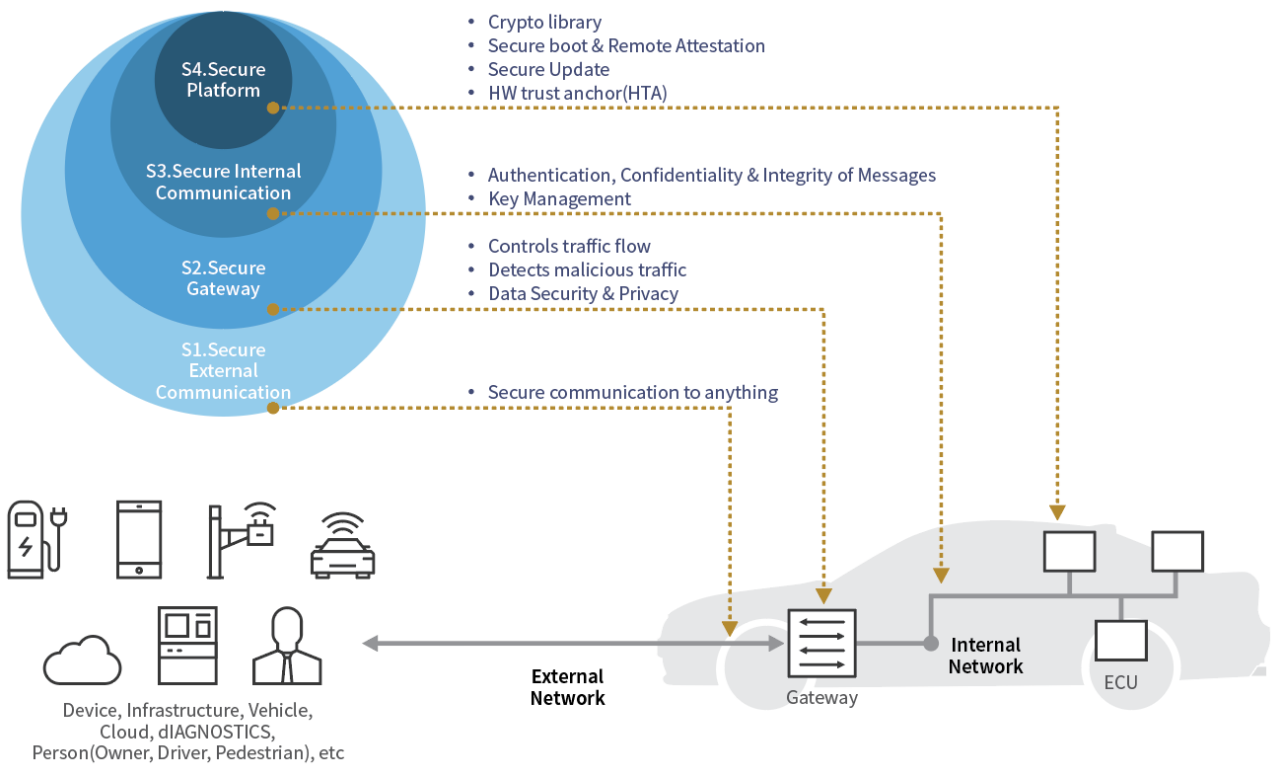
S4.Secure Platform

S3.Secure Internal Communication

S2.Secure Gateway

S1.Secure External Communication

• Crypto library
• Secure boot & Remote Attestation
• Secure Update
• HW trust anchor(HTA)

• Authentication, Confidentiality & Integrity of Messages
• Key Management

• Controls traffic flow
• Detects malicious traffic
• Data Security & Privacy

• Secure communication to anything

Device, Infrastructure, Vehicle, Cloud, dIAGNOSTICS, Person(Owner, Driver, Pedestrian), etc

External Network

Gateway

Internal Network

ECU